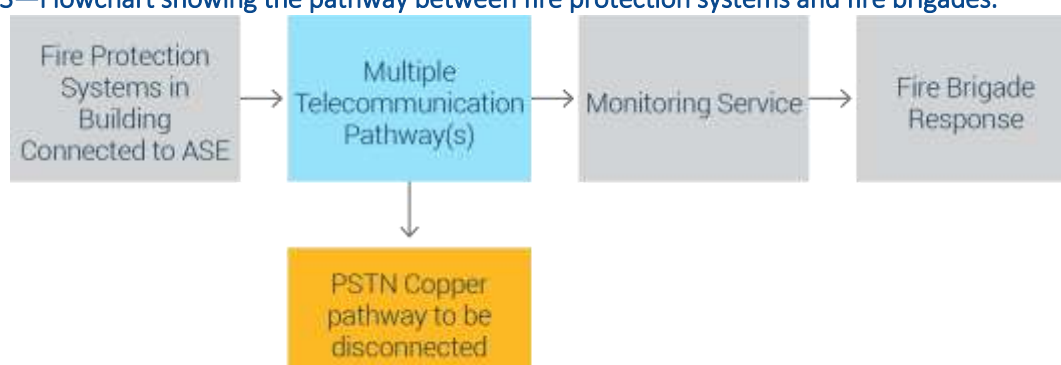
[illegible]—Flowchart showing the pathway between fire protection systems and fire brigades.

Fire Protection Systems in Building Connected to ASE

Multiple Telecommunication Pathway(s)

Monitoring Service

Fire Brigade Response

PSTN Copper pathway to be disconnected